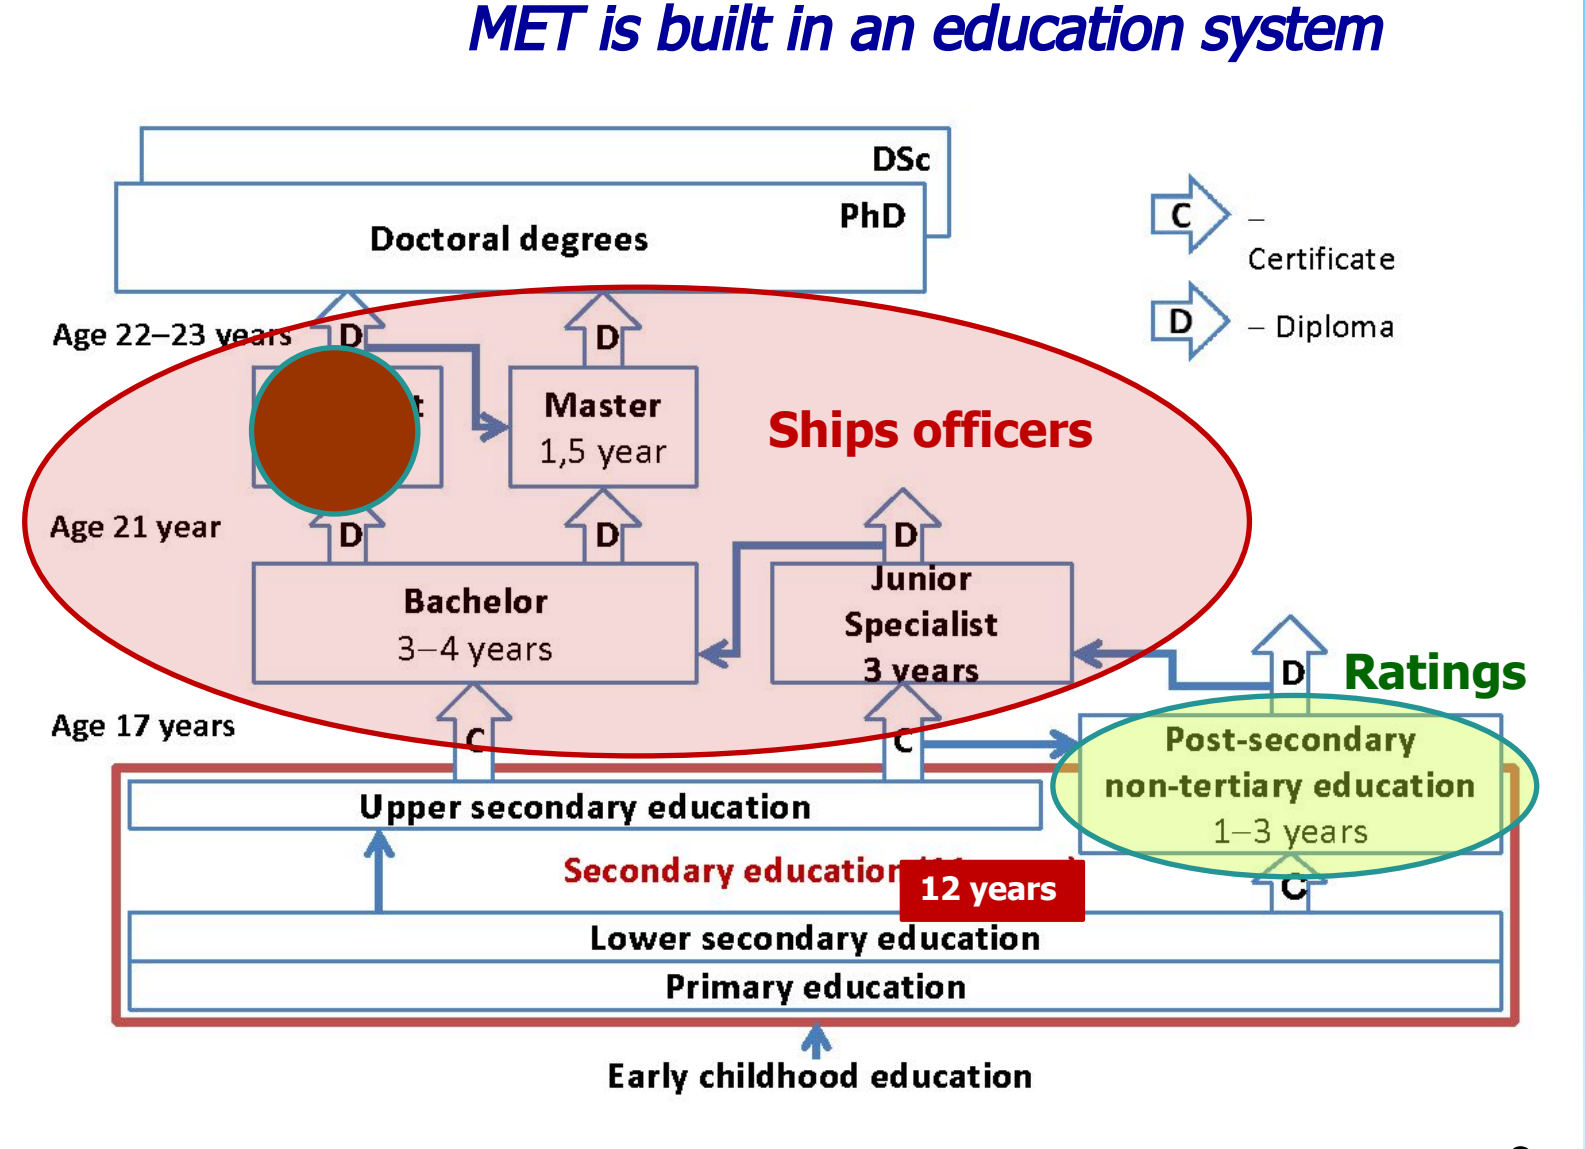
MET is built in an education system

DSc

PhD

Doctoral degrees

C –
Certificate

D – Diploma

Age 22–23 years

D

D

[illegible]t

Master
1,5 year

Ships officers

Age 21 year

D

D

D

Bachelor
3–4 years

Junior
Specialist
3 years

D

Ratings

Age 17 years

C

C

Post-secondary
non-tertiary education
1–3 years

Upper secondary education

Secondary education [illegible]

12 years

C

Lower secondary education

Primary education

Early childhood education